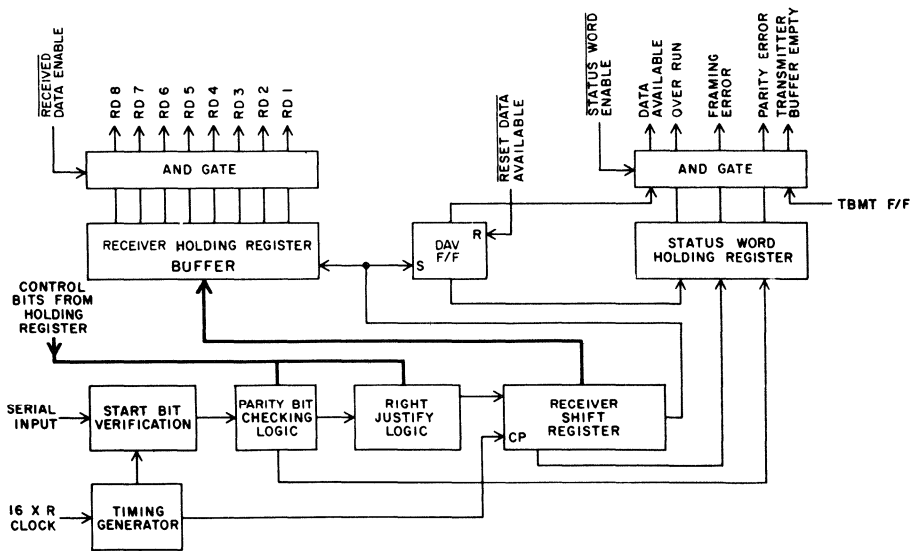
$\overline{\text{RECEIVED DATA ENABLE}}$

RD 8
RD 7
RD 6
RD 5
RD 4
RD 3
RD 2
RD 1

AND GATE

RECEIVER HOLDING REGISTER
BUFFER

$\overline{\text{RESET DATA AVAILABLE}}$

R
DAV F/F
S

$\overline{\text{STATUS WORD ENABLE}}$

DATA AVAILABLE
OVER RUN
FRAMING ERROR
PARITY ERROR
TRANSMITTER BUFFER EMPTY

AND GATE

TBMT F/F

STATUS WORD HOLDING REGISTER

CONTROL BITS FROM HOLDING REGISTER

SERIAL INPUT

START BIT VERIFICATION

PARITY BIT CHECKING LOGIC

RIGHT JUSTIFY LOGIC

RECEIVER SHIFT REGISTER

CP

16 X R CLOCK

TIMING GENERATOR